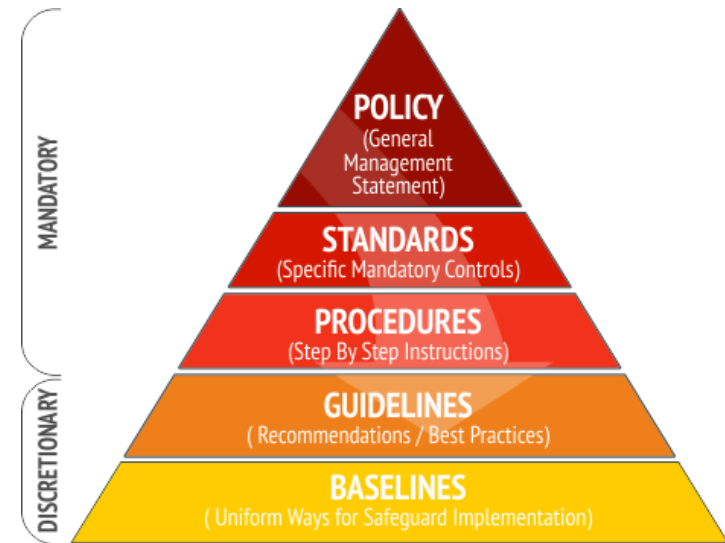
MANDATORY

DISCRETIONARY

POLICY
(General Management Statement)

STANDARDS
(Specific Mandatory Controls)

PROCEDURES
(Step By Step Instructions)

GUIDELINES
( Recommendations / Best Practices)

BASELINES
( Uniform Ways for Safeguard Implementation)